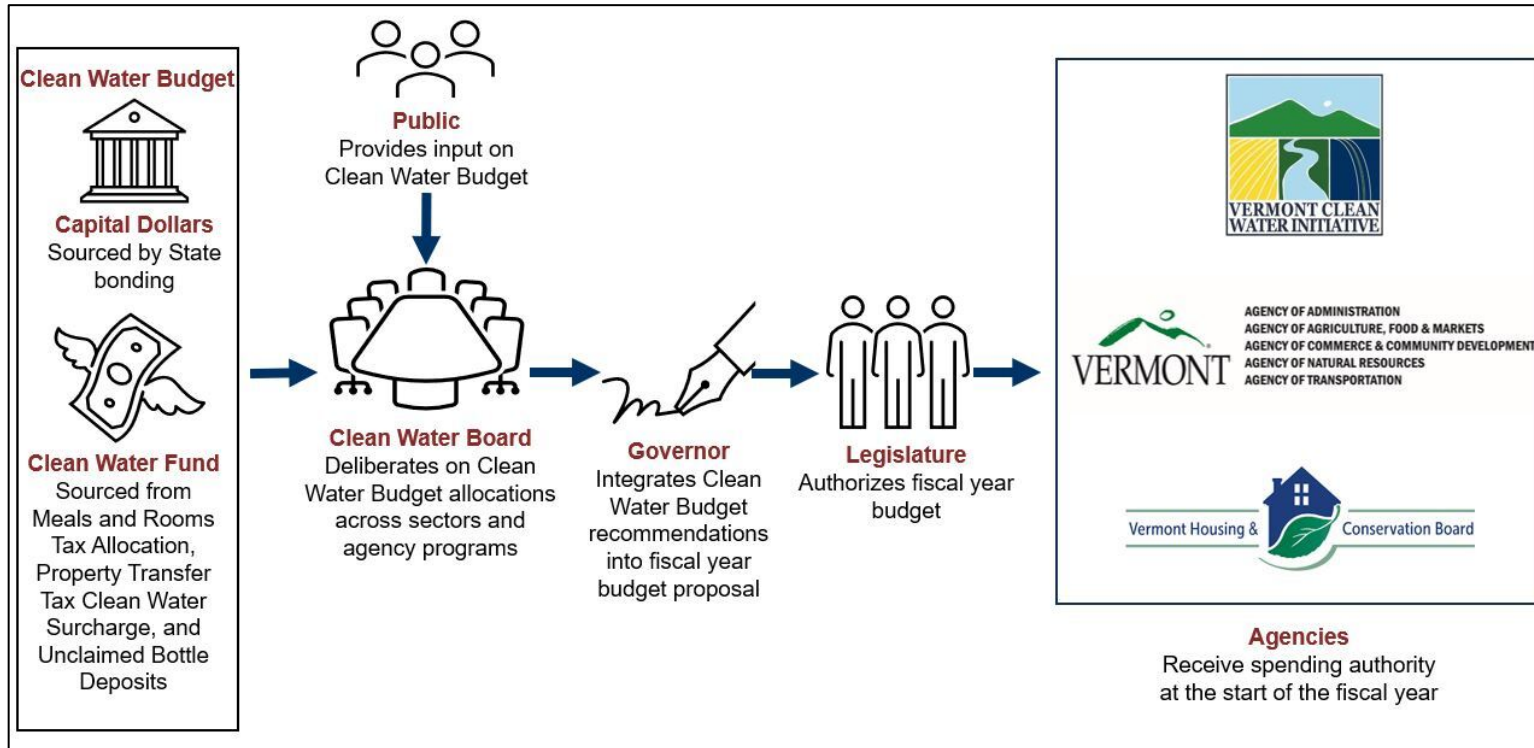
Clean Water Budget

Capital Dollars
Sourced by State bonding

Clean Water Fund
Sourced from Meals and Rooms Tax Allocation, Property Transfer Tax Clean Water Surcharge, and Unclaimed Bottle Deposits

Public
Provides input on Clean Water Budget

Clean Water Board
Deliberates on Clean Water Budget allocations across sectors and agency programs

Governor
Integrates Clean Water Budget recommendations into fiscal year budget proposal

Legislature
Authorizes fiscal year budget

VERMONT CLEAN WATER INITIATIVE

VERMONT
AGENCY OF ADMINISTRATION
AGENCY OF AGRICULTURE, FOOD & MARKETS
AGENCY OF COMMERCE & COMMUNITY DEVELOPMENT
AGENCY OF NATURAL RESOURCES
AGENCY OF TRANSPORTATION

Vermont Housing & Conservation Board

Agencies
Receive spending authority at the start of the fiscal year